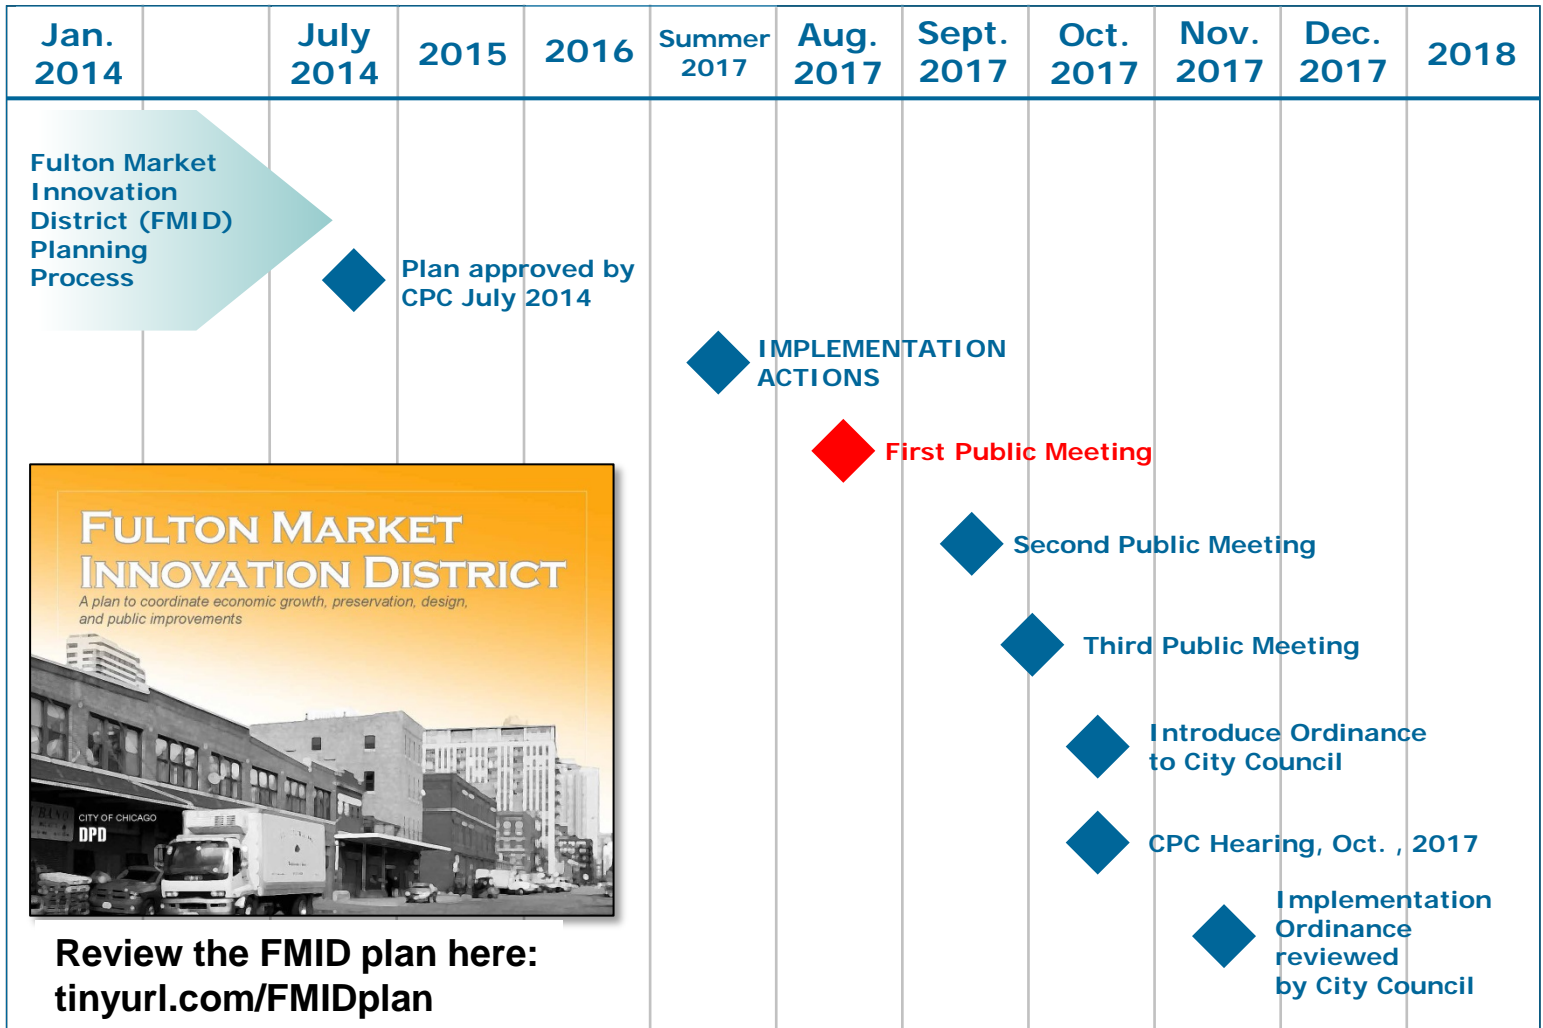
| Jan. 2014 | | July 2014 | 2015 | 2016 | Summer 2017 | Aug. 2017 | Sept. 2017 | Oct. 2017 | Nov. 2017 | Dec. 2017 | 2018 |
|---|---|---|---|---|---|---|---|---|---|---|---|

Fulton Market Innovation District (FMID) Planning Process

Plan approved by CPC July 2014

IMPLEMENTATION ACTIONS

First Public Meeting

Second Public Meeting

Third Public Meeting

Introduce Ordinance to City Council

CPC Hearing, Oct. , 2017

Implementation Ordinance reviewed by City Council

FULTON MARKET INNOVATION DISTRICT

A plan to coordinate economic growth, preservation, design, and public improvements

CITY OF CHICAGO DPD

Review the FMID plan here: tinyurl.com/FMIDplan